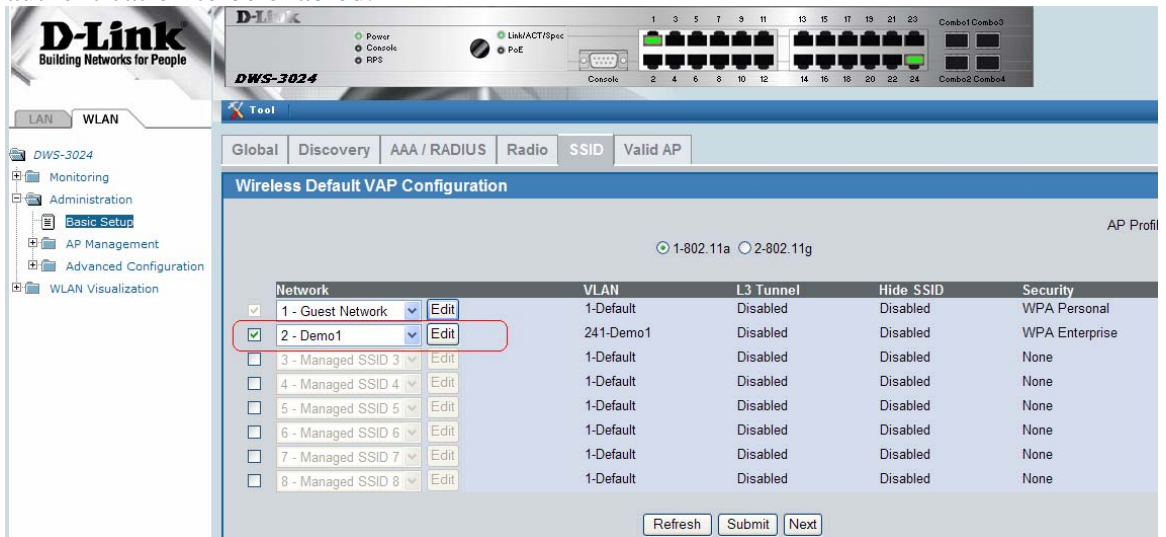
D-Link
Building Networks for People

D-Li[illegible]k
Power
Console
RPS
Link/ACT/Spec
PoE
DWS-3024
Console
1 3 5 7 9 11 13 15 17 19 21 23
2 4 6 8 10 12 14 16 18 20 22 24
Combo1 Combo3
Combo2 Combo4

LAN WLAN

Tool

DWS-3024
Monitoring
Administration
Basic Setup
AP Management
Advanced Configuration
WLAN Visualization

Global | Discovery | AAA / RADIUS | Radio | SSID | Valid AP

Wireless Default VAP Configuration

AP Profil

1-802.11a 2-802.11g

| Network | VLAN | L3 Tunnel | Hide SSID | Security |
|---|---|---|---|---|
| 1 - Guest Network Edit | 1-Default | Disabled | Disabled | WPA Personal |
| 2 - Demo1 Edit | 241-Demo1 | Disabled | Disabled | WPA Enterprise |
| 3 - Managed SSID 3 Edit | 1-Default | Disabled | Disabled | None |
| 4 - Managed SSID 4 Edit | 1-Default | Disabled | Disabled | None |
| 5 - Managed SSID 5 Edit | 1-Default | Disabled | Disabled | None |
| 6 - Managed SSID 6 Edit | 1-Default | Disabled | Disabled | None |
| 7 - Managed SSID 7 Edit | 1-Default | Disabled | Disabled | None |
| 8 - Managed SSID 8 Edit | 1-Default | Disabled | Disabled | None |

Refresh Submit Next